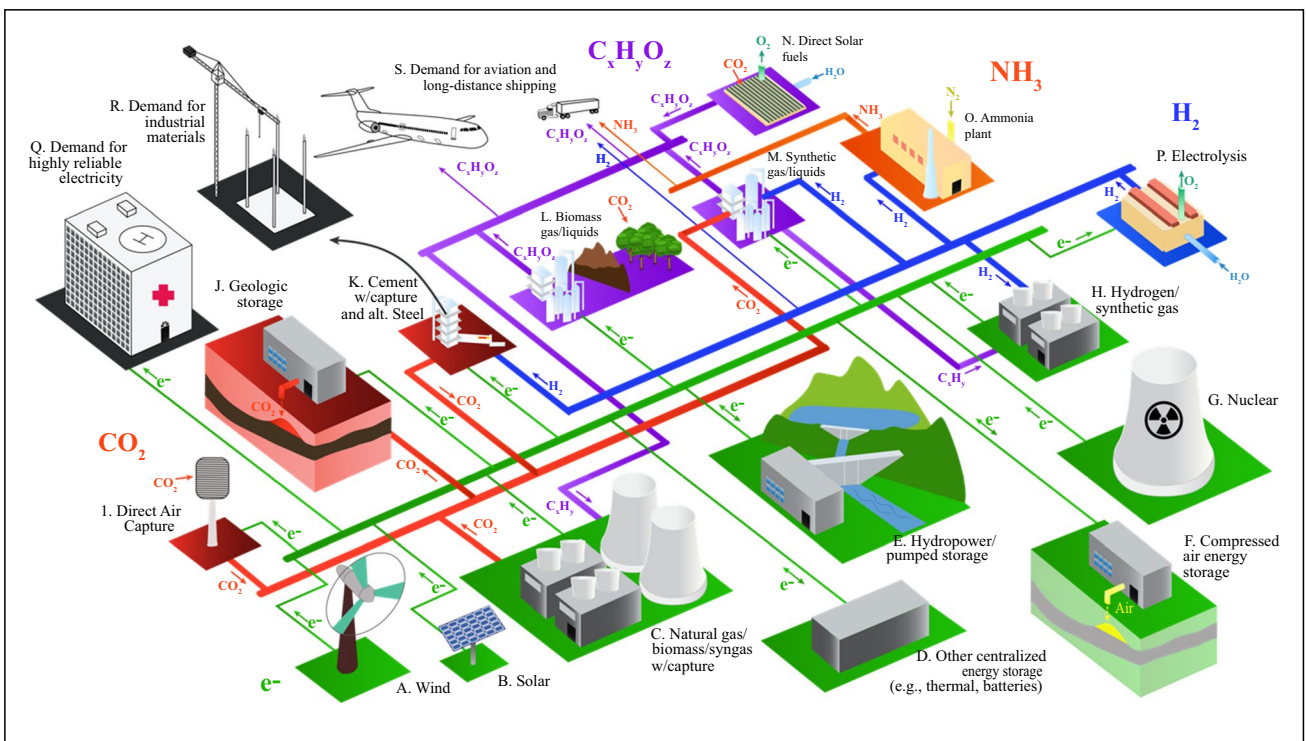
$C_xH_yO_z$

$NH_3$

$H_2$

$CO_2$

e-

S. Demand for aviation and long-distance shipping

R. Demand for industrial materials

Q. Demand for highly reliable electricity

N. Direct Solar fuels

$O_2$

$CO_2$

$H_2O$

$N_2$

O. Ammonia plant

P. Electrolysis

$O_2$

$H_2$

$H_2O$

$C_xH_yO_z$

$NH_3$

$H_2$

$C_xH_yO_z$

$C_xH_yO_z$

$NH_3$

M. Synthetic gas/liquids

$H_2$

$H_2$

$C_xH_yO_z$

L. Biomass gas/liquids

$CO_2$

$C_xH_yO_z$

$CO_2$

e-

e-

J. Geologic storage

K. Cement w/capture and alt. Steel

e-

$H_2$

H. Hydrogen/ synthetic gas

e-

$C_xH_y$

e-

$H_2$

$CO_2$

$CO_2$

e-

e-

e-

G. Nuclear

$CO_2$

e-

$C_xH_y$

$CO_2$

e-

1. Direct Air Capture

$CO_2$

e-

e-

e-

E. Hydropower/ pumped storage

F. Compressed air energy storage

Air

C. Natural gas/ biomass/syngas w/capture

D. Other centralized energy storage (e.g., thermal, batteries)

e-

A. Wind

B. Solar